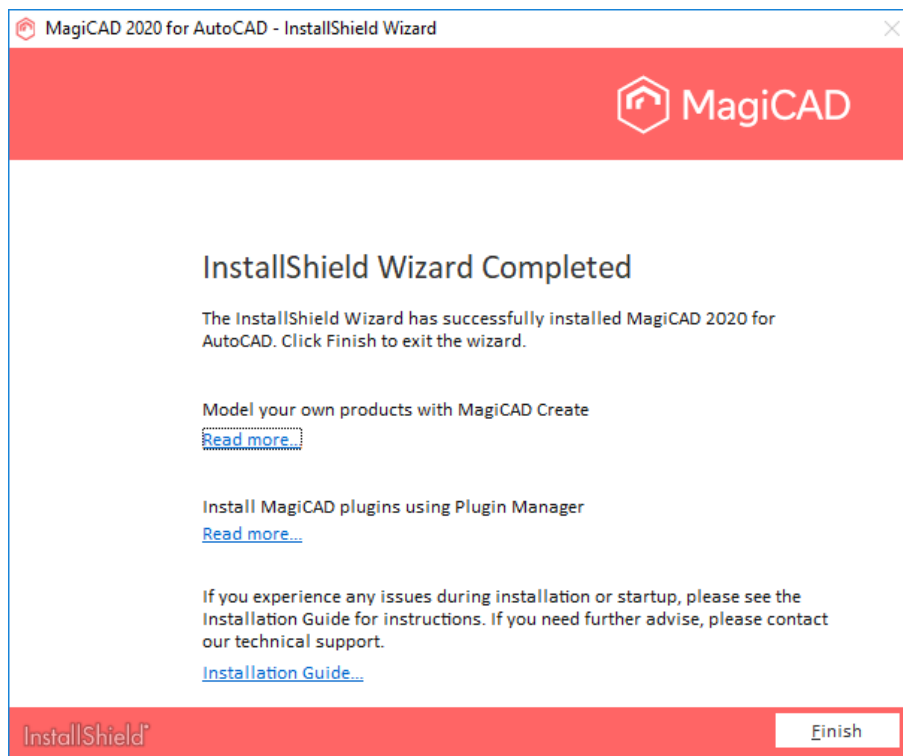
MagiCAD 2020 for AutoCAD - InstallShield Wizard

MagiCAD

InstallShield Wizard Completed

The InstallShield Wizard has successfully installed MagiCAD 2020 for AutoCAD. Click Finish to exit the wizard.

Model your own products with MagiCAD Create
Read more...

Install MagiCAD plugins using Plugin Manager
Read more...

If you experience any issues during installation or startup, please see the Installation Guide for instructions. If you need further advise, please contact our technical support.
Installation Guide...

InstallShield

Finish